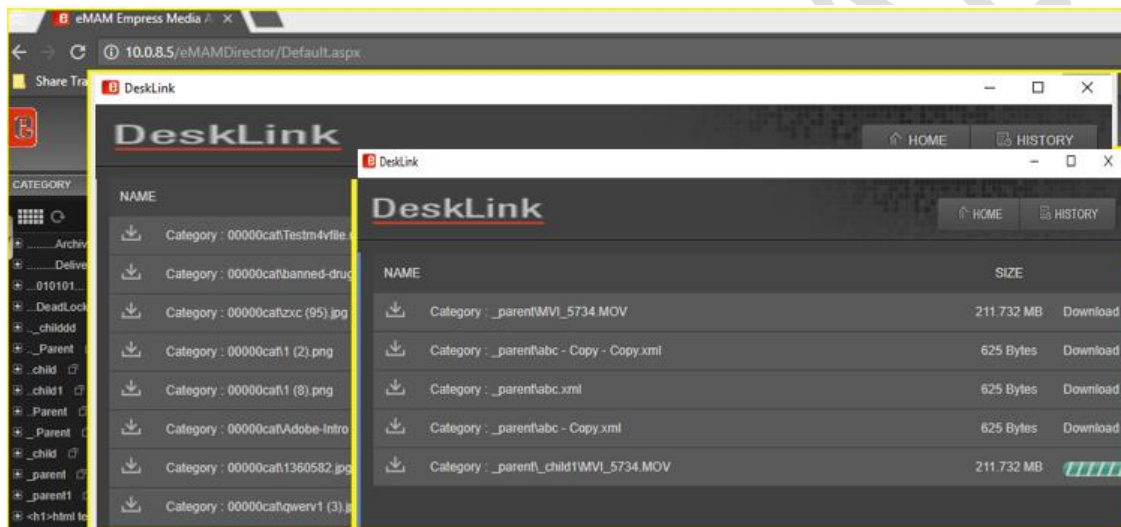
eMAM Empress Media A ×

10.0.8.5/eMAMDirector/Default.aspx

Share Tra

DeskLink

DeskLink

HOME HISTORY

CATEGORY

NAME

Category : 00000cat\Testm4vfile.

Category : 00000cat\banned-drug

Category : 00000cat\zxc (95).jpg

Category : 00000cat\1 (2).png

Category : 00000cat\1 (8).png

Category : 00000cat\Adobe-Intro

Category : 00000cat\1360582.jpg

Category : 00000cat\qwerv1 (3).j

.......Archiv
.......Delive
...010101...
...DeadLock
..._childdd
..._Parent
..child
..child1
..Parent
.._Parent
.._child
.._parent
.._parent1
<h1>html te

DeskLink

DeskLink

HOME HISTORY

NAME SIZE

| | | |
|---|---|---|
| Category : _parent\MVI_5734.MOV | 211.732 MB | Download |
| Category : _parent\abc - Copy - Copy.xml | 625 Bytes | Download |
| Category : _parent\abc.xml | 625 Bytes | Download |
| Category : _parent\abc - Copy.xml | 625 Bytes | Download |
| Category : _parent\_child1\MVI_5734.MOV | 211.732 MB | |